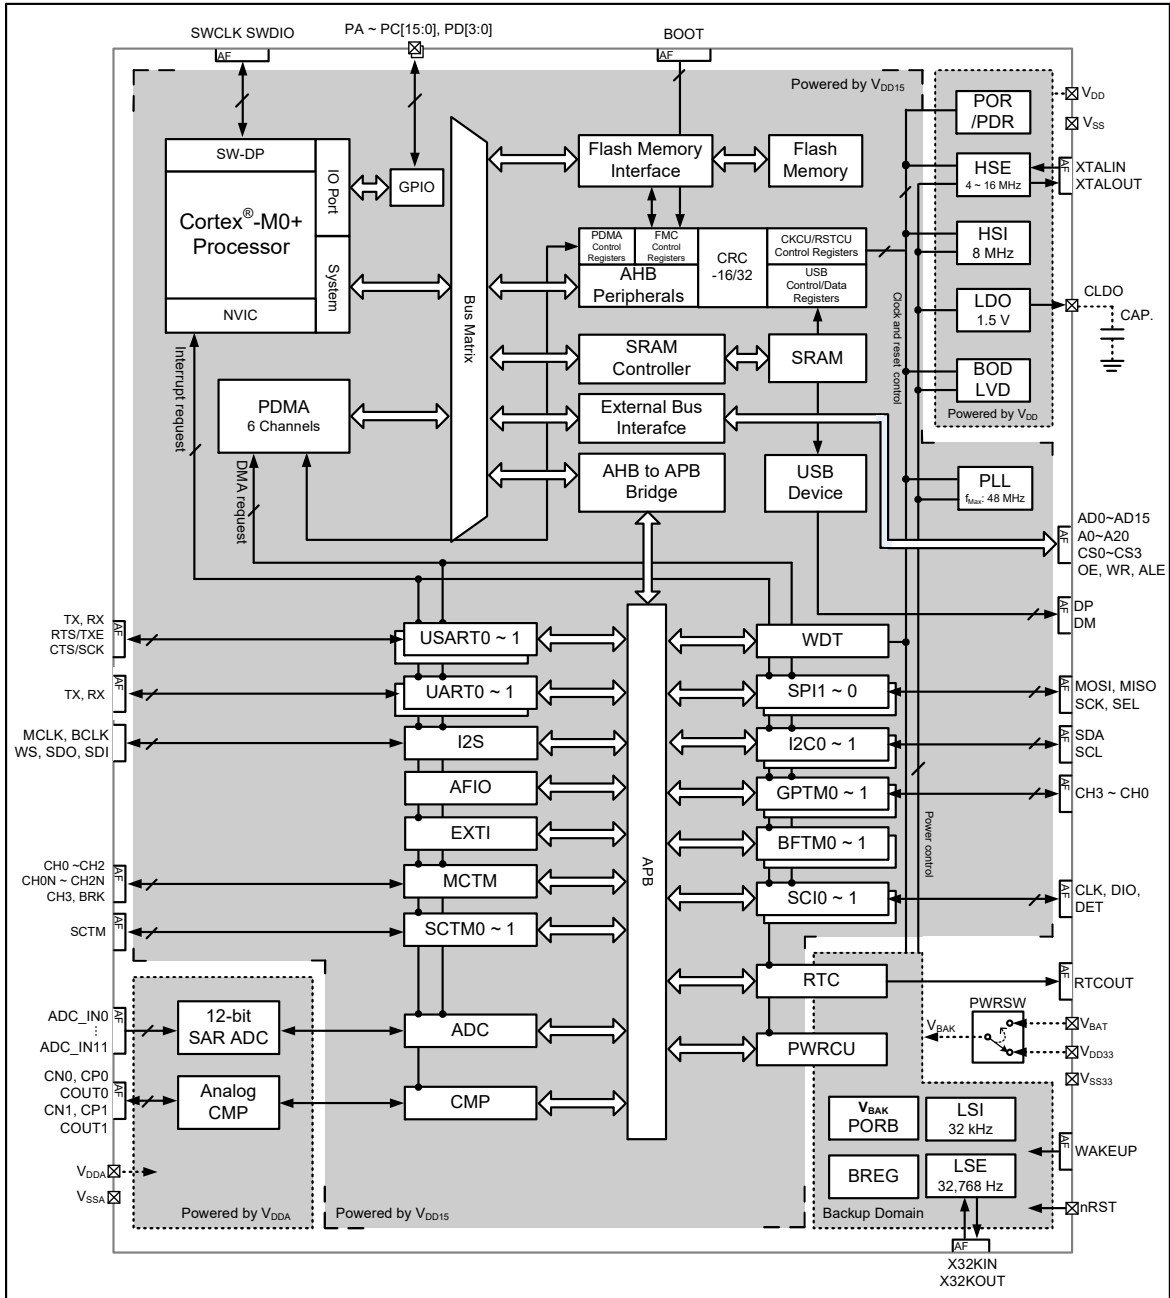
SWCLK SWDIO
AF
PA ~ PC[15:0], PD[3:0]
BOOT
AF
Powered by $V_{DD15}$
$V_{DD}$
$V_{SS}$
POR /PDR
SW-DP
IO Port
GPIO
Cortex®-M0+ Processor
System
NVIC
Flash Memory Interface
Flash Memory
HSE
4 ~ 16 MHz
AF
XTALIN
XTALOUT
PDMA Control Registers
FMC Control Registers
AHB Peripherals
CRC -16/32
CKCU/RSTCU Control Registers
USB Control/Data Registers
HSI
8 MHz
LDO
1.5 V
CLDO
CAP.
Bus Matrix
Clock and reset control
Interrupt request
SRAM Controller
SRAM
BOD LVD
Powered by $V_{DD}$
PDMA
6 Channels
External Bus Interafce
DMA request
AHB to APB Bridge
USB Device
PLL
$f_{Max}$: 48 MHz
AF
AD0~AD15
A0~A20
CS0~CS3
OE, WR, ALE
AF
DP
DM
TX, RX
RTS/TXE
CTS/SCK
AF
USART0 ~ 1
WDT
TX, RX
AF
UART0 ~ 1
SPI1 ~ 0
AF
MOSI, MISO
SCK, SEL
MCLK, BCLK
WS, SDO, SDI
I2S
I2C0 ~ 1
AF
SDA
SCL
AFIO
GPTM0 ~ 1
AF
CH3 ~ CH0
EXTI
BFTM0 ~ 1
APB
Power control
CH0 ~CH2
CH0N ~ CH2N
CH3, BRK
AF
MCTM
SCI0 ~ 1
AF
CLK, DIO,
DET
SCTM
AF
SCTM0 ~ 1
RTC
AF
RTCOUT
PWRSW
$V_{BAK}$
$V_{BAT}$
ADC_IN0
⋮
ADC_IN11
AF
12-bit SAR ADC
ADC
PWRCU
$V_{DD33}$
$V_{SS33}$
CN0, CP0
COUT0
CN1, CP1
COUT1
AF
Analog CMP
CMP
$V_{BAK}$
PORB
LSI
32 kHz
AF
WAKEUP
$V_{DDA}$
$V_{SSA}$
BREG
LSE
32,768 Hz
nRST
Powered by $V_{DDA}$
Powered by $V_{DD15}$
Backup Domain
AF
X32KIN
X32KOUT